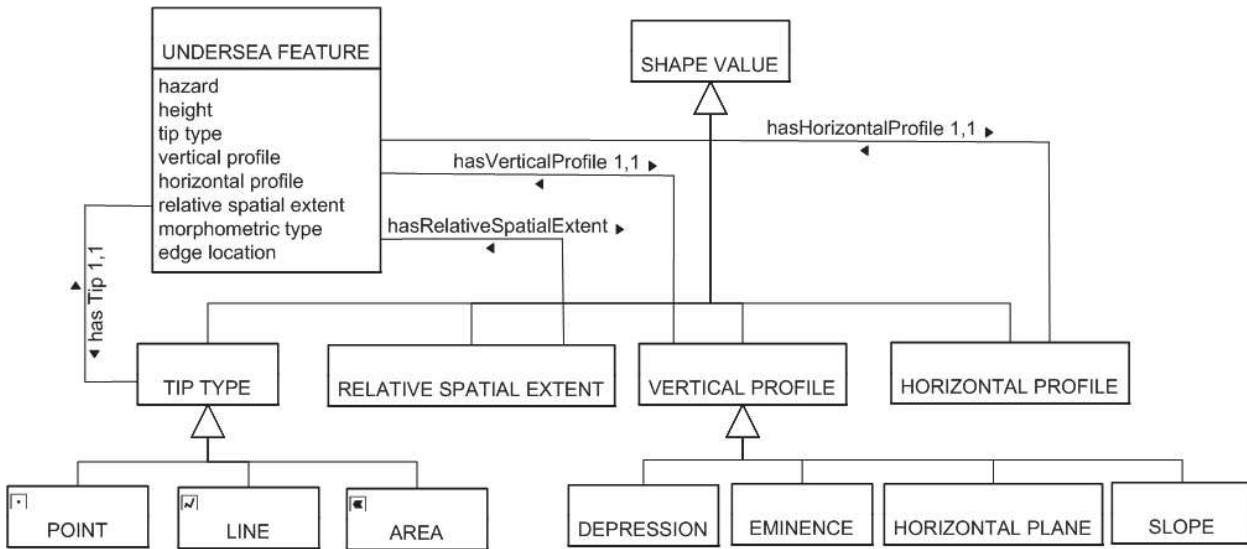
UNDERSEA FEATURE

hazard
height
tip type
vertical profile
horizontal profile
relative spatial extent
morphometric type
edge location

SHAPE VALUE

hasHorizontalProfile 1,1

hasVerticalProfile 1,1

hasRelativeSpatialExtent

has Tip 1,1

TIP TYPE

RELATIVE SPATIAL EXTENT

VERTICAL PROFILE

HORIZONTAL PROFILE

POINT

LINE

AREA

DEPRESSION

EMINENCE

HORIZONTAL PLANE

SLOPE